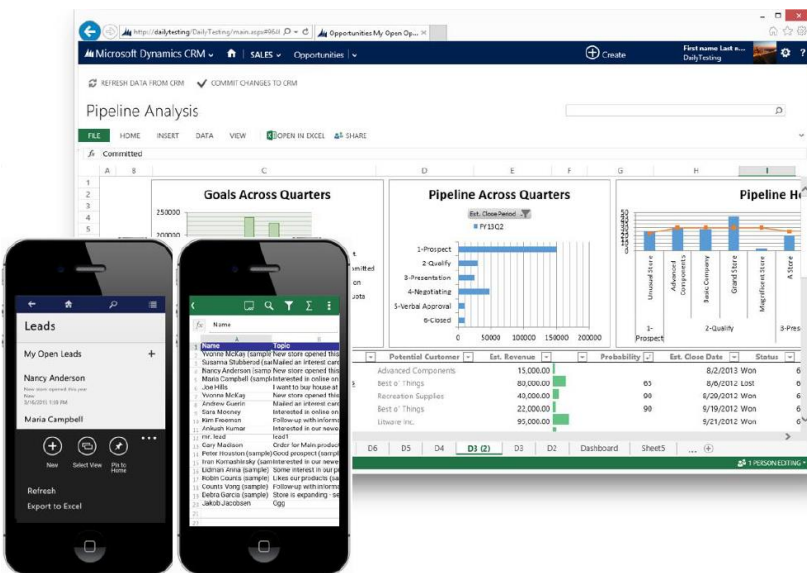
http://dailytesting/DailyTesting/main.aspx#96il
Opportunities My Open Op...

Microsoft Dynamics CRM | SALES | Opportunities | Create | First name Last n... DailyTesting

REFRESH DATA FROM CRM
COMMIT CHANGES TO CRM

Pipeline Analysis

FILE HOME INSERT DATA VIEW OPEN IN EXCEL SHARE

fx Committed

Goals Across Quarters
250000
200000

Pipeline Across Quarters
Est. Close Period
FY13Q2
1-Prospect
2-Qualify
3-Presentation
4-Negotiating
5-Verbal Approval
6-Closed
0 50000 100000 150000 200000

Pipeline H
Unusual Store
Advanced Components
Basic Company
Grand Store
Magnificent Store
A Store
1-Prospect
2-Qualify
3-Pres

| Potential Customer | Est. Revenue | Probability | Est. Close Date | Status |
|---|---|---|---|---|
| Advanced Components | 15,000.00 | | 8/2/2013 | Won |
| Best o' Things | 80,000.00 | 65 | 8/6/2012 | Lost |
| Recreation Supplies | 40,000.00 | 00 | 8/8/2012 | Won |
| Best o' Things | 22,000.00 | 90 | 9/19/2012 | Won |
| Litware Inc. | 95,000.00 | | 9/21/2012 | Won |

D6 D5 D4 D3 (2) D3 D2 Dashboard Sheet5 ...
1 PERSON EDITING

Leads
My Open Leads
Nancy Anderson
Maria Campbell
New Select View Pin to Home
Refresh
Export to Excel

Name Topic
Yvonne McKay (sample) New store opened this
Susanna Stubberod (sample) Mailed an interest card
Nancy Anderson (sample) New store opened this
Maria Campbell (sample) Interested in online on
Joe Hills I want to buy house at
Yvonne McKay Interested in online on
Andrew Guerin Mailed an interest card
Sara Mooney New store opened this
Kim Freeman Interested in our new
Ankush Kumar Interested in our new
mr. lead lead1
Gary Madison Order for Main product
Peter Houston (sample) Good prospect (sample
Iron Rosenthal (sample) Interested in our newe
Eidman Anna (sample) Some interest in our p
Robin Counts (sample) Likes our products (sa
Counts Vong (sample) Follow-up with informa
Eebra Garcia (sample) Store is expanding - se
Jakob Jacobsen Ggg